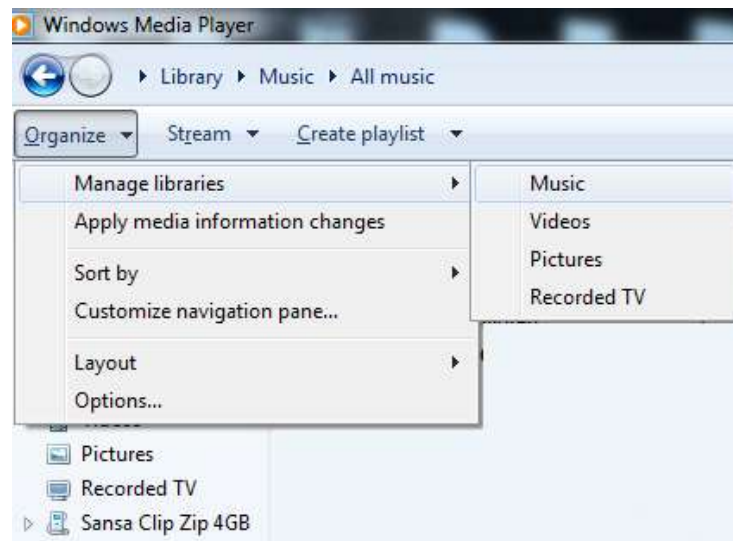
Windows Media Player

Library ▸ Music ▸ All music

Organize ▾ Stream ▾ Create playlist ▾

Manage libraries
Apply media information changes
Sort by
Customize navigation pane...
Layout
Options...

Music
Videos
Pictures
Recorded TV

Pictures
Recorded TV
Sansa Clip Zip 4GB